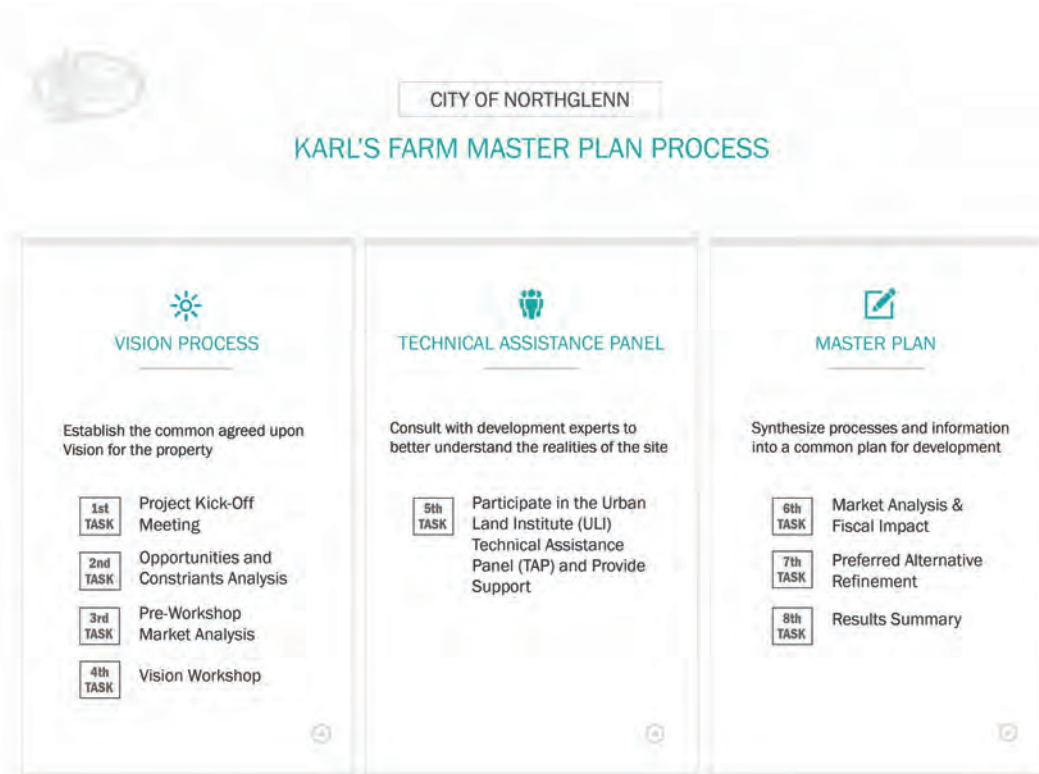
CITY OF NORTHGLENN

KARL'S FARM MASTER PLAN PROCESS

VISION PROCESS

Establish the common agreed upon Vision for the property

1st TASK Project Kick-Off Meeting

2nd TASK Opportunities and Constriants Analysis

3rd TASK Pre-Workshop Market Analysis

4th TASK Vision Workshop

TECHNICAL ASSISTANCE PANEL

Consult with development experts to better understand the realities of the site

5th TASK Participate in the Urban Land Institute (ULI) Technical Assistance Panel (TAP) and Provide Support

MASTER PLAN

Synthesize processes and information into a common plan for development

6th TASK Market Analysis & Fiscal Impact

7th TASK Preferred Alternative Refinement

8th TASK Results Summary